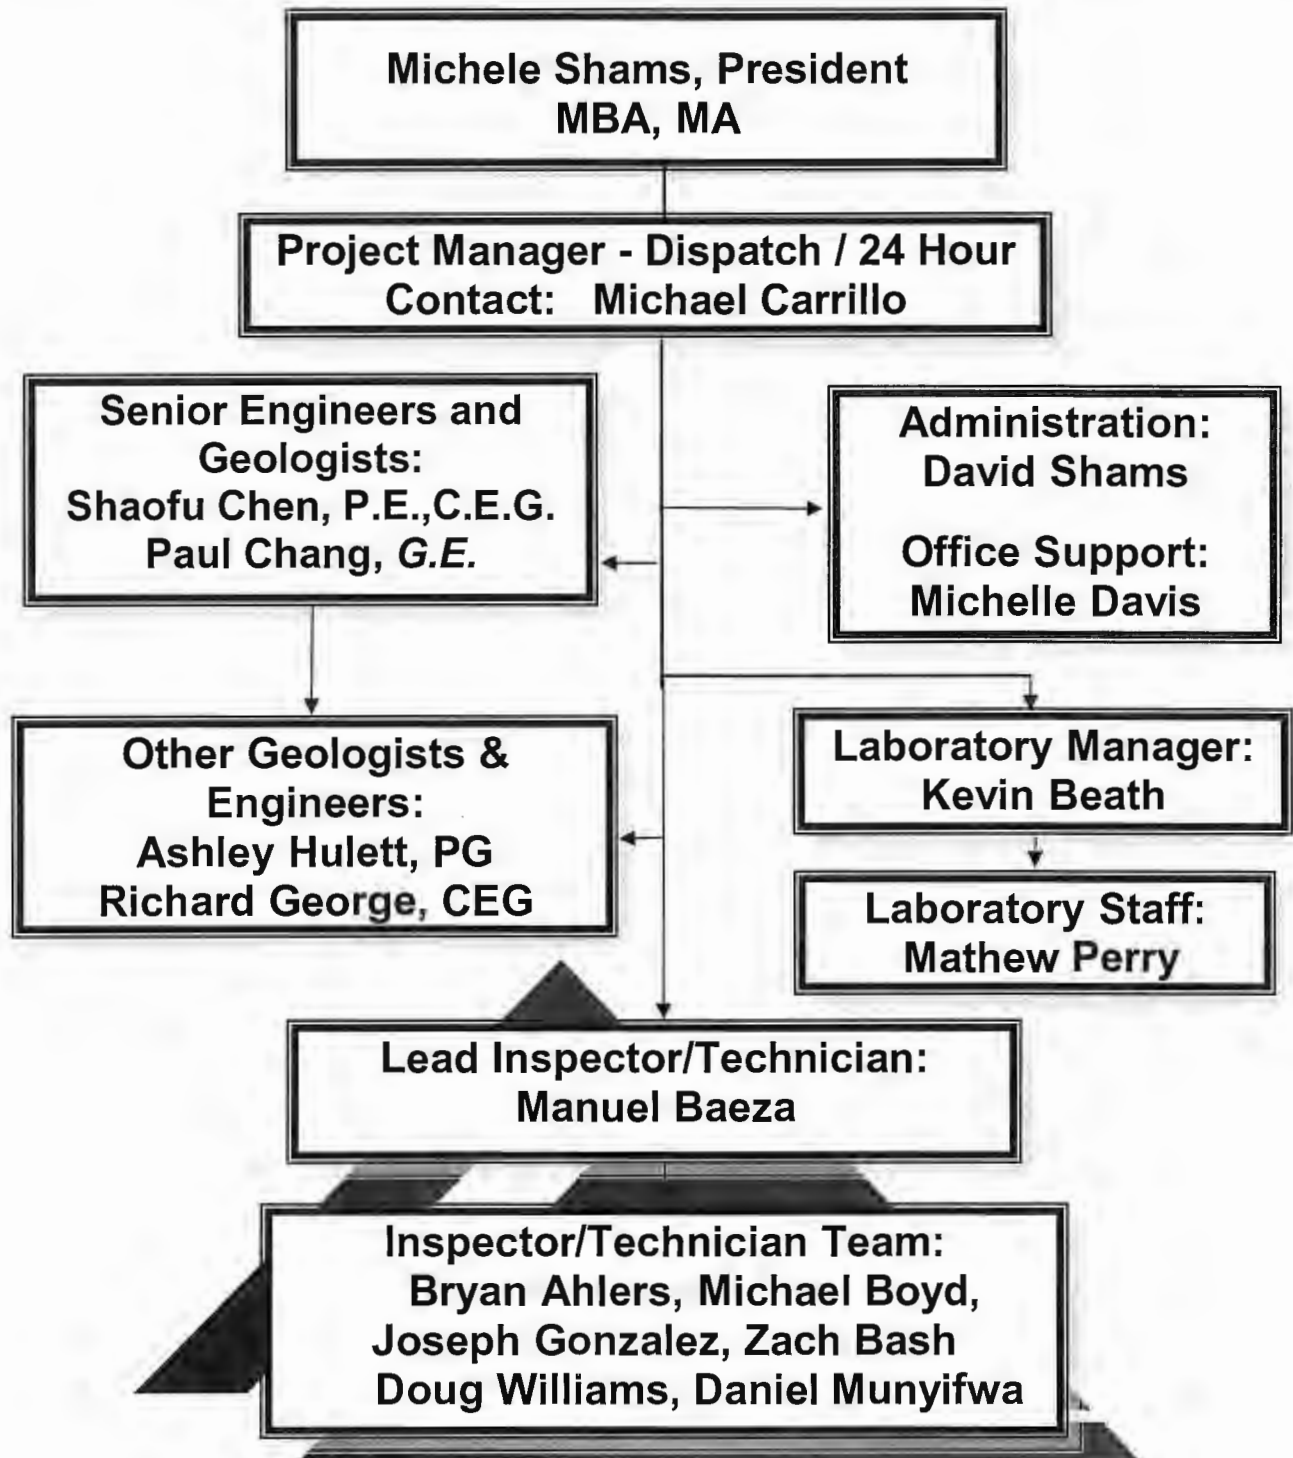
Michele Shams, President
MBA, MA

Project Manager - Dispatch / 24 Hour
Contact: Michael Carrillo

Senior Engineers and Geologists:
Shaofu Chen, P.E.,C.E.G.
Paul Chang, G.E.

Administration:
David Shams

Office Support:
Michelle Davis

Other Geologists & Engineers:
Ashley Hulett, PG
Richard George, CEG

Laboratory Manager:
Kevin Beath

Laboratory Staff:
Mathew Perry

Lead Inspector/Technician:
Manuel Baeza

Inspector/Technician Team:
Bryan Ahlers, Michael Boyd,
Joseph Gonzalez, Zach Bash
Doug Williams, Daniel Munyifwa